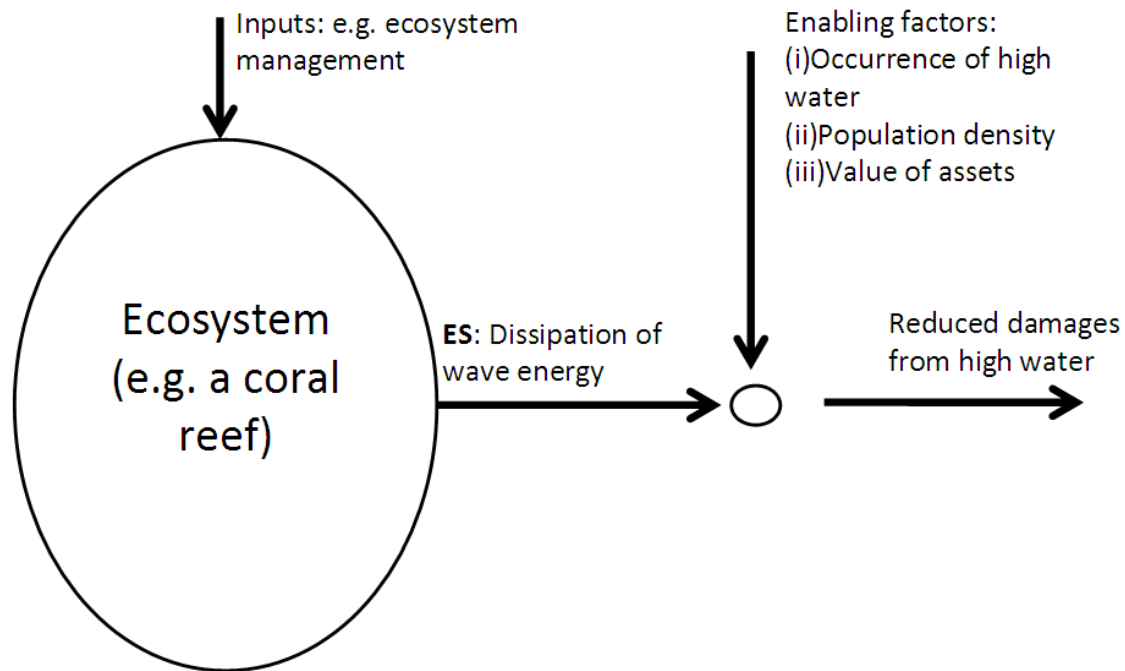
Inputs: e.g. ecosystem management

Enabling factors:
(i)Occurrence of high water
(ii)Population density
(iii)Value of assets

Ecosystem (e.g. a coral reef)

**ES**: Dissipation of wave energy

Reduced damages from high water